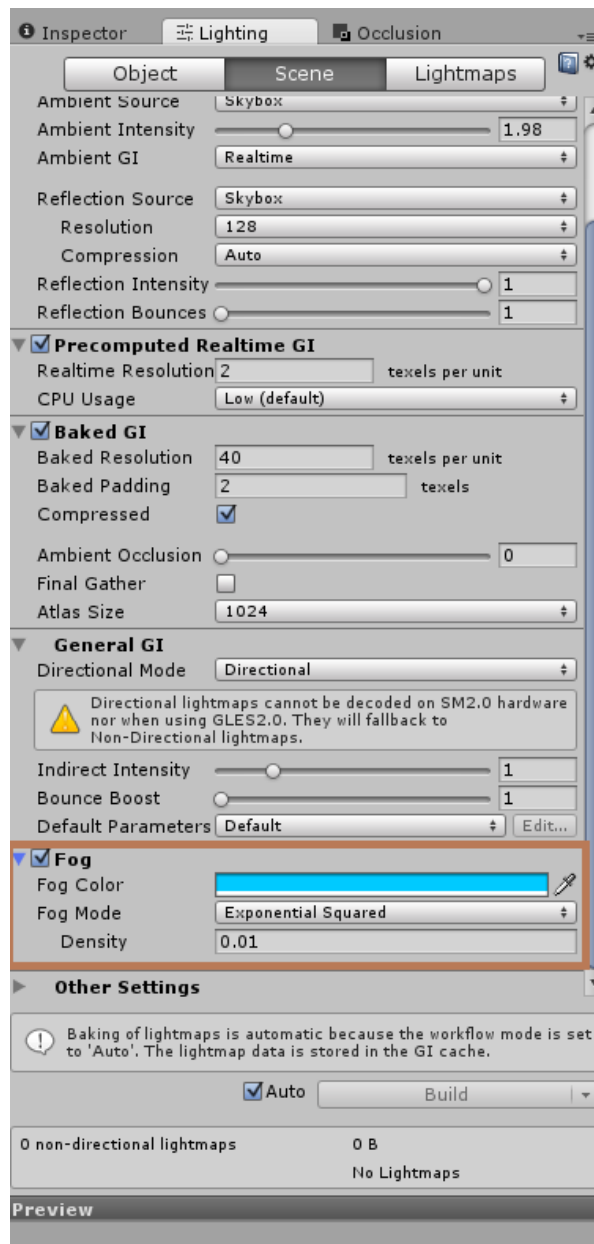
Inspector Lighting Occlusion

Object Scene Lightmaps

Ambient Source Skybox
Ambient Intensity 1.98
Ambient GI Realtime

Reflection Source Skybox
Resolution 128
Compression Auto
Reflection Intensity 1
Reflection Bounces 1

Precomputed Realtime GI
Realtime Resolution 2 texels per unit
CPU Usage Low (default)

Baked GI
Baked Resolution 40 texels per unit
Baked Padding 2 texels
Compressed

Ambient Occlusion 0
Final Gather
Atlas Size 1024

General GI
Directional Mode Directional

Directional lightmaps cannot be decoded on SM2.0 hardware nor when using GLES2.0. They will fallback to Non-Directional lightmaps.

Indirect Intensity 1
Bounce Boost 1
Default Parameters Default Edit...

Fog
Fog Color
Fog Mode Exponential Squared
Density 0.01

Other Settings

Baking of lightmaps is automatic because the workflow mode is set to 'Auto'. The lightmap data is stored in the GI cache.

Auto Build

0 non-directional lightmaps 0 B
No Lightmaps

Preview